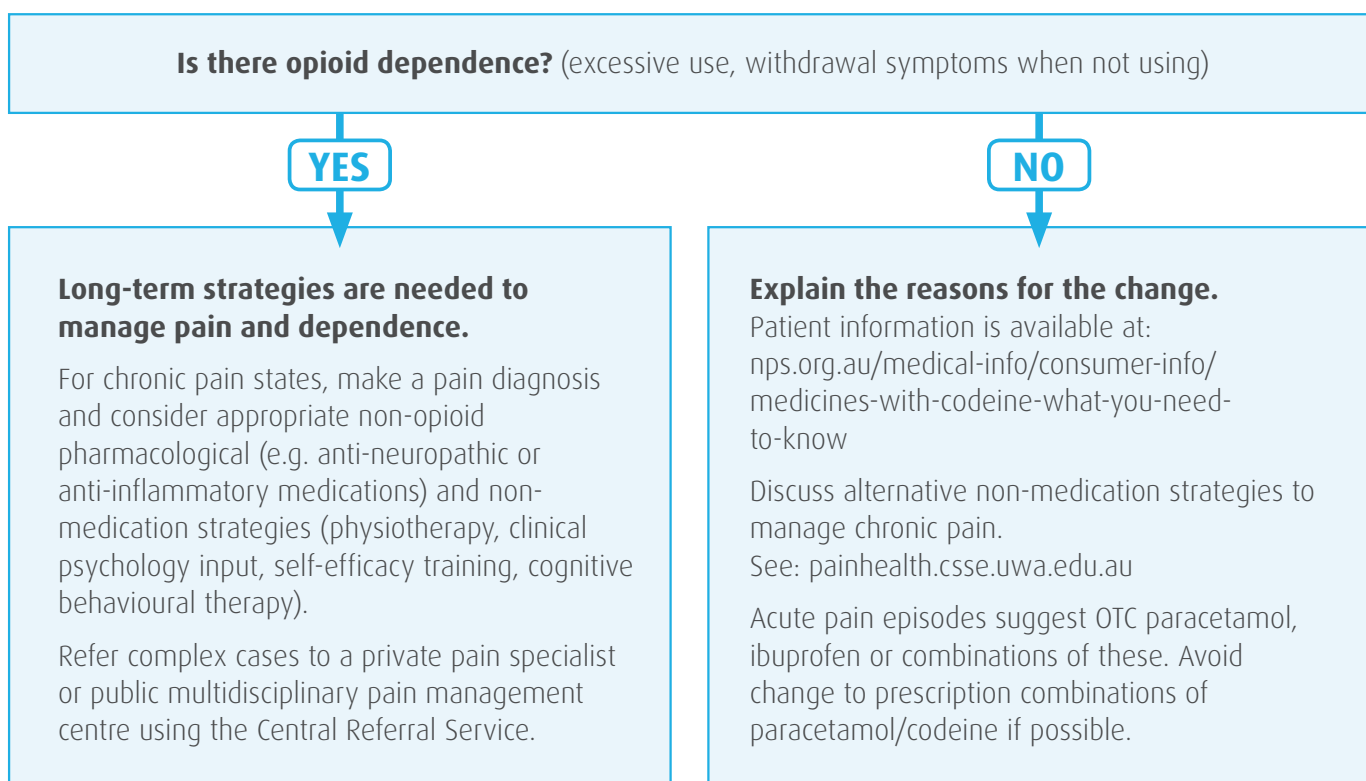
**Is there opioid dependence?** (excessive use, withdrawal symptoms when not using)

YES

NO

**Long-term strategies are needed to manage pain and dependence.**

For chronic pain states, make a pain diagnosis and consider appropriate non-opioid pharmacological (e.g. anti-neuropathic or anti-inflammatory medications) and non-medication strategies (physiotherapy, clinical psychology input, self-efficacy training, cognitive behavioural therapy).

Refer complex cases to a private pain specialist or public multidisciplinary pain management centre using the Central Referral Service.

**Explain the reasons for the change.**
Patient information is available at: nps.org.au/medical-info/consumer-info/medicines-with-codeine-what-you-need-to-know

Discuss alternative non-medication strategies to manage chronic pain.
See: painhealth.csse.uwa.edu.au

Acute pain episodes suggest OTC paracetamol, ibuprofen or combinations of these. Avoid change to prescription combinations of paracetamol/codeine if possible.